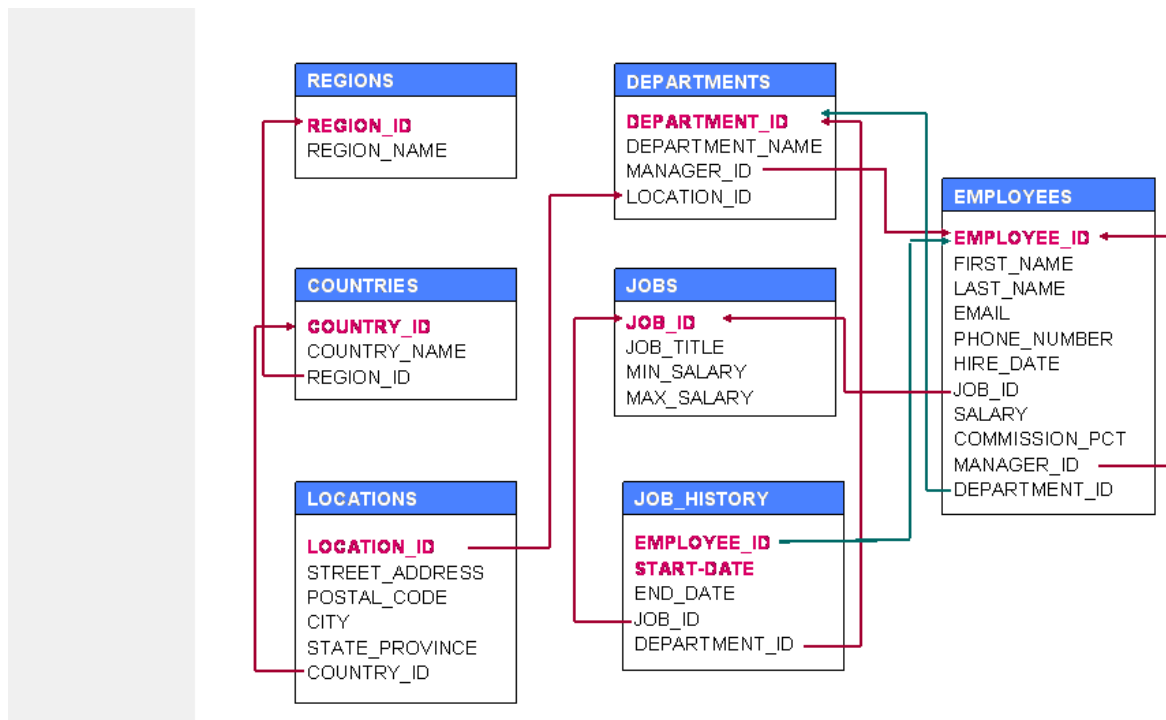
REGIONS
REGION_ID
REGION_NAME

COUNTRIES
COUNTRY_ID
COUNTRY_NAME
REGION_ID

LOCATIONS
LOCATION_ID
STREET_ADDRESS
POSTAL_CODE
CITY
STATE_PROVINCE
COUNTRY_ID

DEPARTMENTS
DEPARTMENT_ID
DEPARTMENT_NAME
MANAGER_ID
LOCATION_ID

JOBS
JOB_ID
JOB_TITLE
MIN_SALARY
MAX_SALARY

JOB_HISTORY
EMPLOYEE_ID
START-DATE
END_DATE
JOB_ID
DEPARTMENT_ID

EMPLOYEES
EMPLOYEE_ID
FIRST_NAME
LAST_NAME
EMAIL
PHONE_NUMBER
HIRE_DATE
JOB_ID
SALARY
COMMISSION_PCT
MANAGER_ID
DEPARTMENT_ID